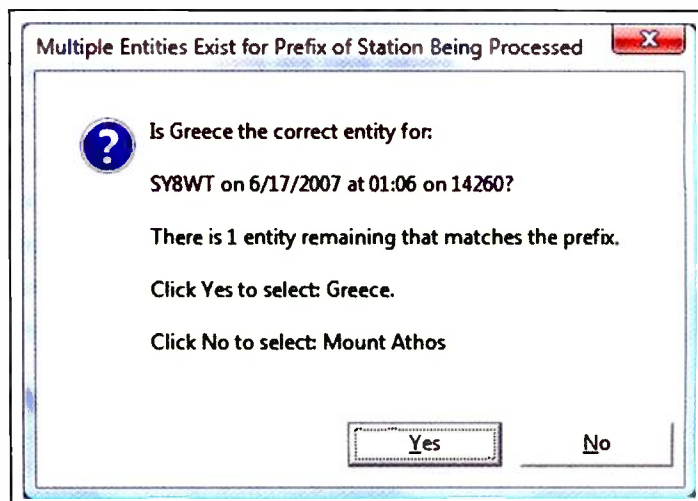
Multiple Entities Exist for Prefix of Station Being Processed

Is Greece the correct entity for:

SY8WT on 6/17/2007 at 01:06 on 14260?

There is 1 entity remaining that matches the prefix.

Click Yes to select: Greece.

Click No to select: Mount Athos

Yes

No